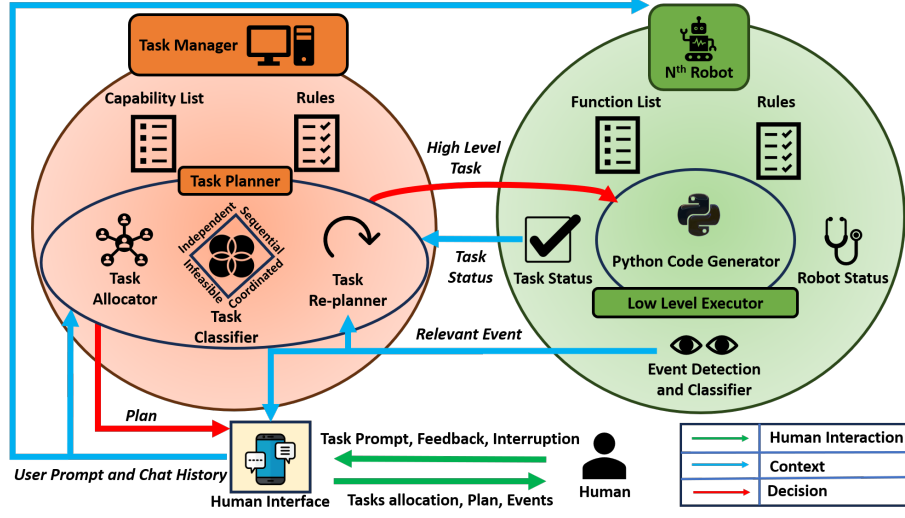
Task Manager

Capability List

Rules

Task Planner

Task Allocator

Independent

Sequential

Infeasible

Coordinated

Task Classifier

Task Re-planner

$N^{th}$ Robot

Function List

Rules

High Level Task

Task Status

Task Status

Python Code Generator

Robot Status

Low Level Executor

Relevant Event

Event Detection and Classifier

Plan

Task Prompt, Feedback, Interruption

User Prompt and Chat History

Human Interface

Tasks allocation, Plan, Events

Human

| | |
|---|---|
| | Human Interaction |
| | Context |
| | Decision |